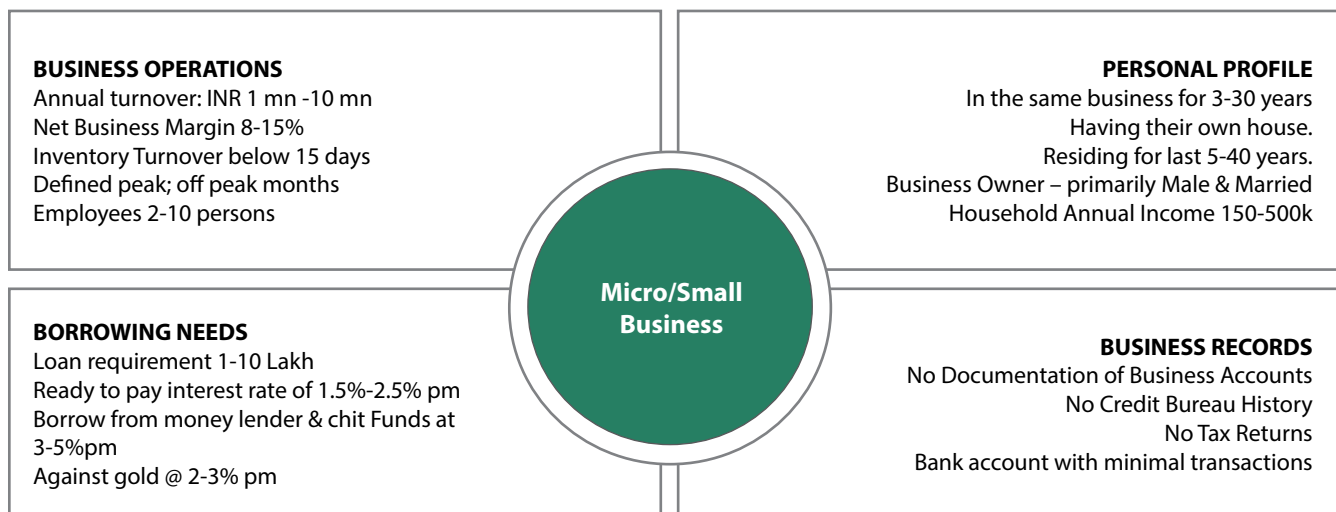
BUSINESS OPERATIONS
Annual turnover: INR 1 mn -10 mn
Net Business Margin 8-15%
Inventory Turnover below 15 days
Defined peak; off peak months
Employees 2-10 persons

PERSONAL PROFILE
In the same business for 3-30 years
Having their own house.
Residing for last 5-40 years.
Business Owner – primarily Male & Married
Household Annual Income 150-500k

Micro/Small Business

BORROWING NEEDS
Loan requirement 1-10 Lakh
Ready to pay interest rate of 1.5%-2.5% pm
Borrow from money lender & chit Funds at 3-5%pm
Against gold @ 2-3% pm

BUSINESS RECORDS
No Documentation of Business Accounts
No Credit Bureau History
No Tax Returns
Bank account with minimal transactions